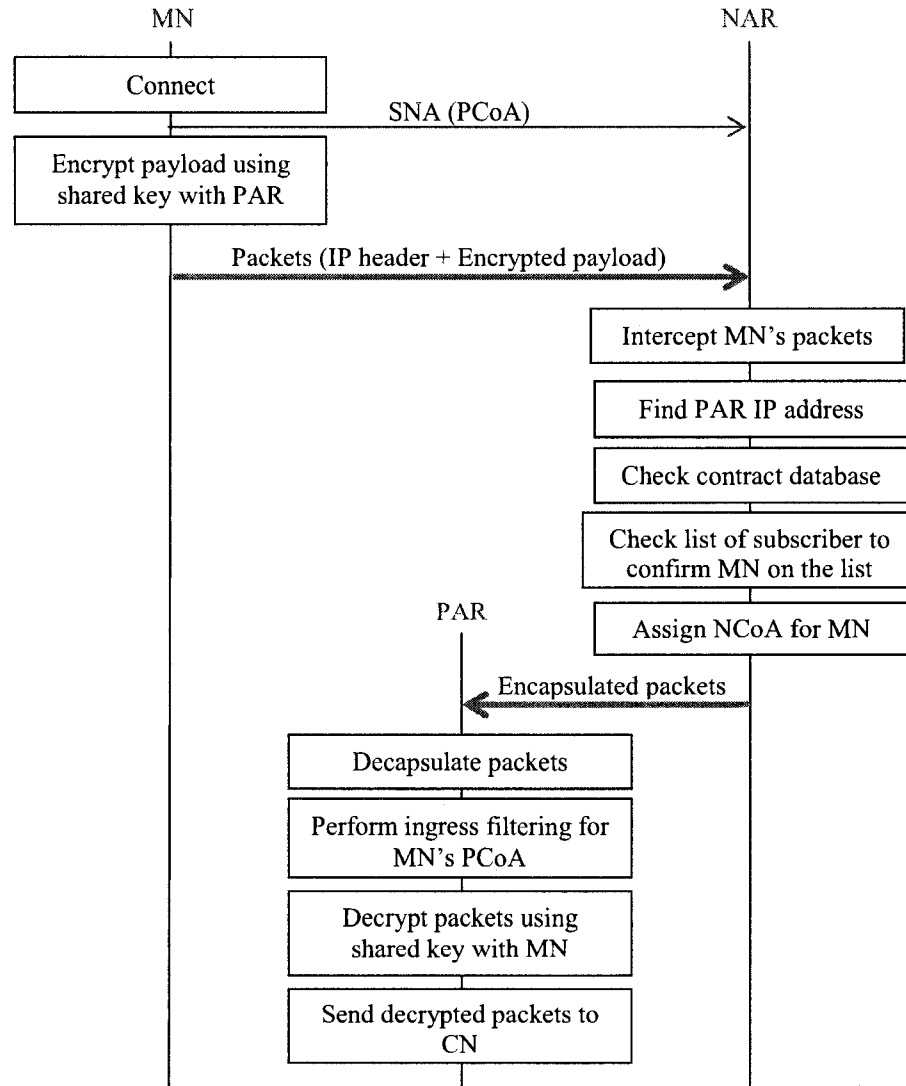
MN

NAR

Connect

SNA (PCoA)

Encrypt payload using shared key with PAR

Packets (IP header + Encrypted payload)

Intercept MN's packets

Find PAR IP address

Check contract database

Check list of subscriber to confirm MN on the list

PAR

Assign NCoA for MN

Encapsulated packets

Decapsulate packets

Perform ingress filtering for MN's PCoA

Decrypt packets using shared key with MN

Send decrypted packets to CN